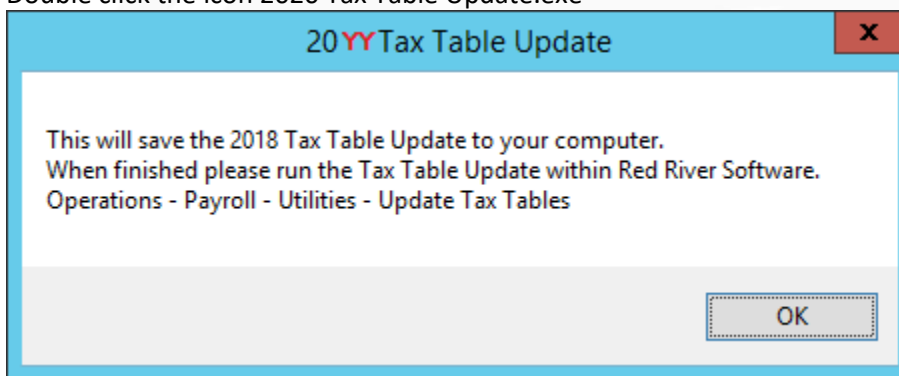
Double click the icon 2020 Tax Table Update.exe

20YY Tax Table Update

x

This will save the 2018 Tax Table Update to your computer.
When finished please run the Tax Table Update within Red River Software.
Operations - Payroll - Utilities - Update Tax Tables

OK